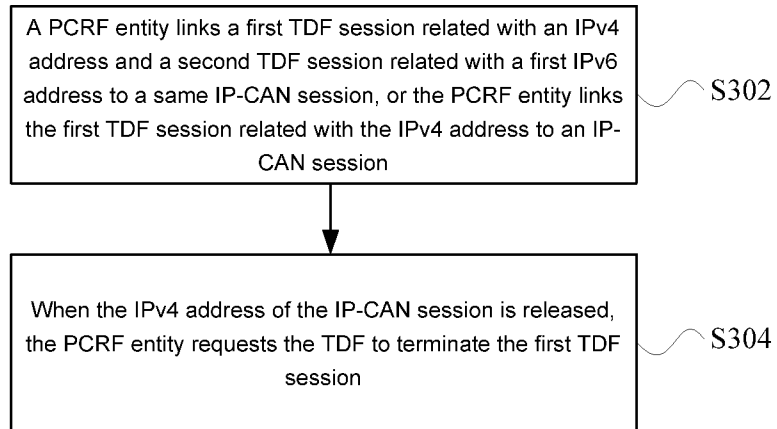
A PCRF entity links a first TDF session related with an IPv4 address and a second TDF session related with a first IPv6 address to a same IP-CAN session, or the PCRF entity links the first TDF session related with the IPv4 address to an IP-CAN session

S302

When the IPv4 address of the IP-CAN session is released, the PCRF entity requests the TDF to terminate the first TDF session

S304